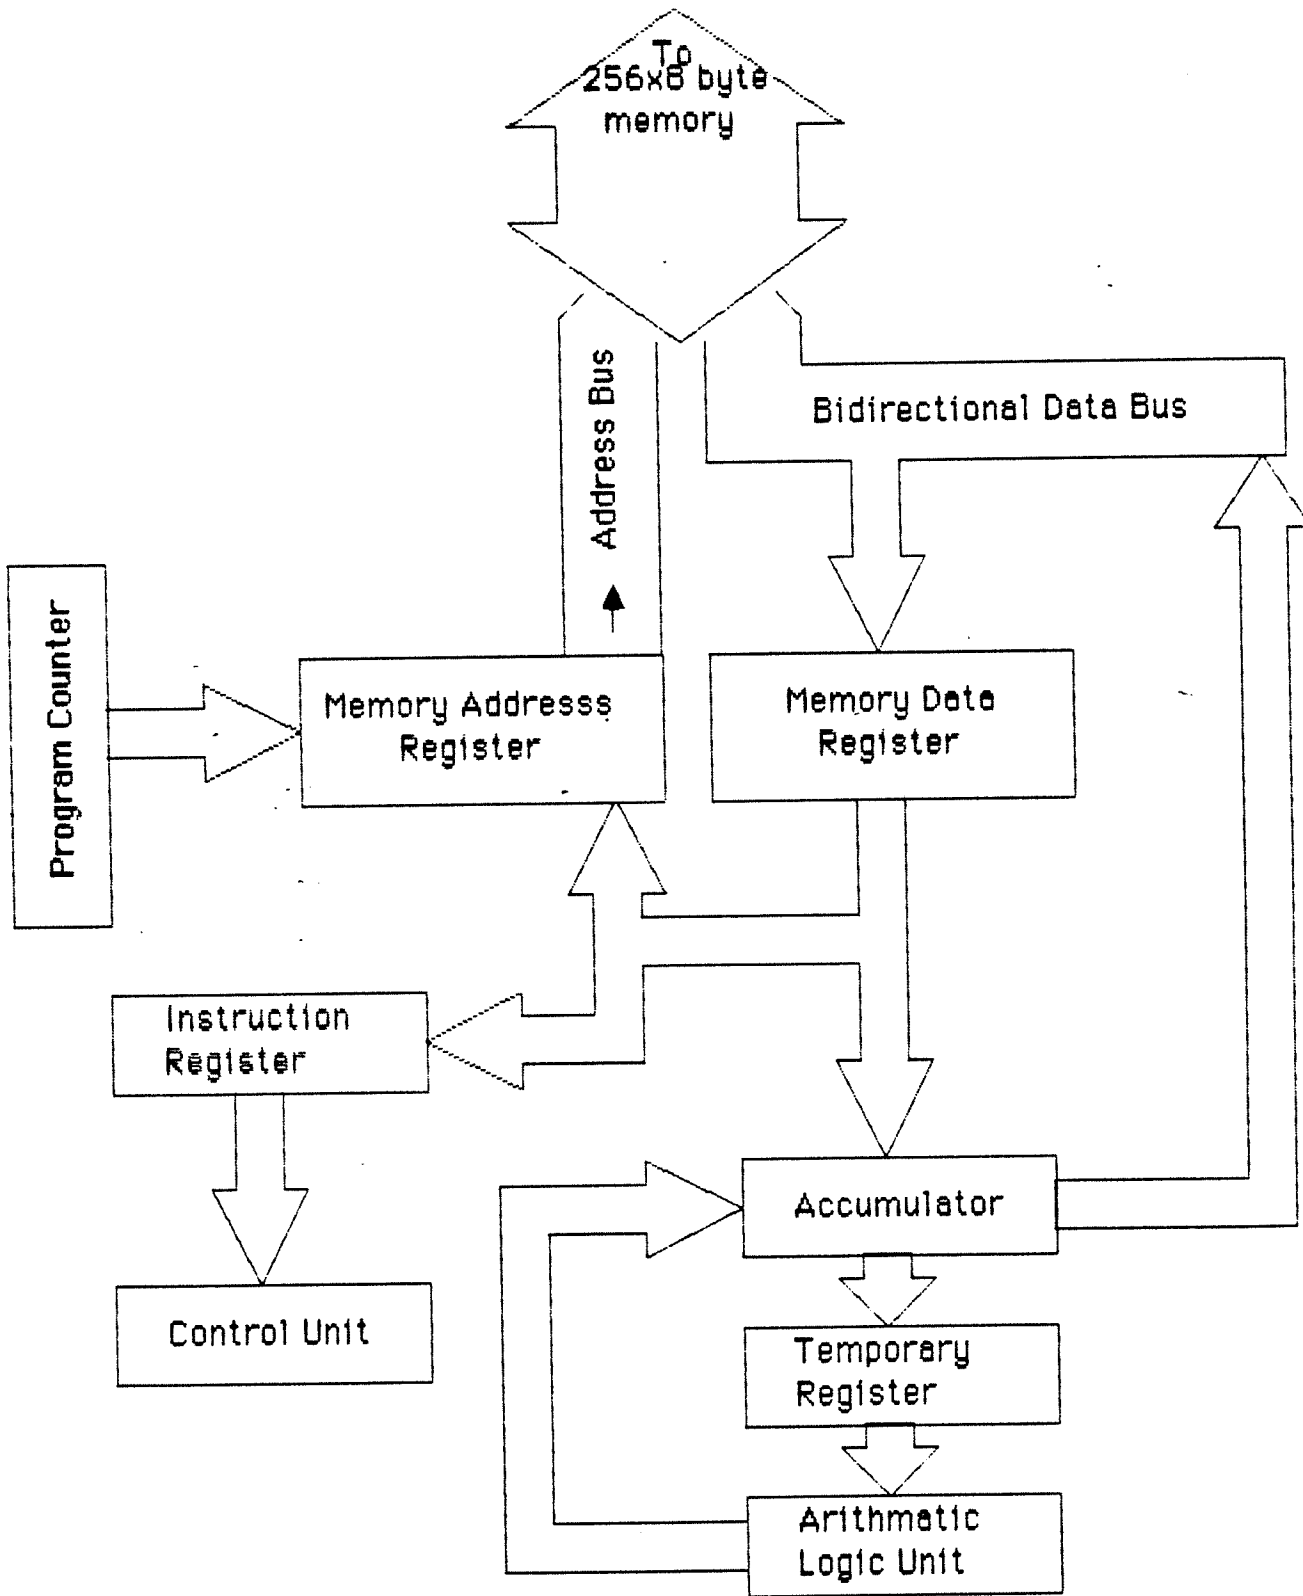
To
256x8 byte
memory

Address Bus

Bidirectional Data Bus

Program Counter

Memory Addresss
Register

Memory Data
Register

Instruction
Register

Accumulator

Control Unit

Temporary
Register

Arithmatic
Logic Unit